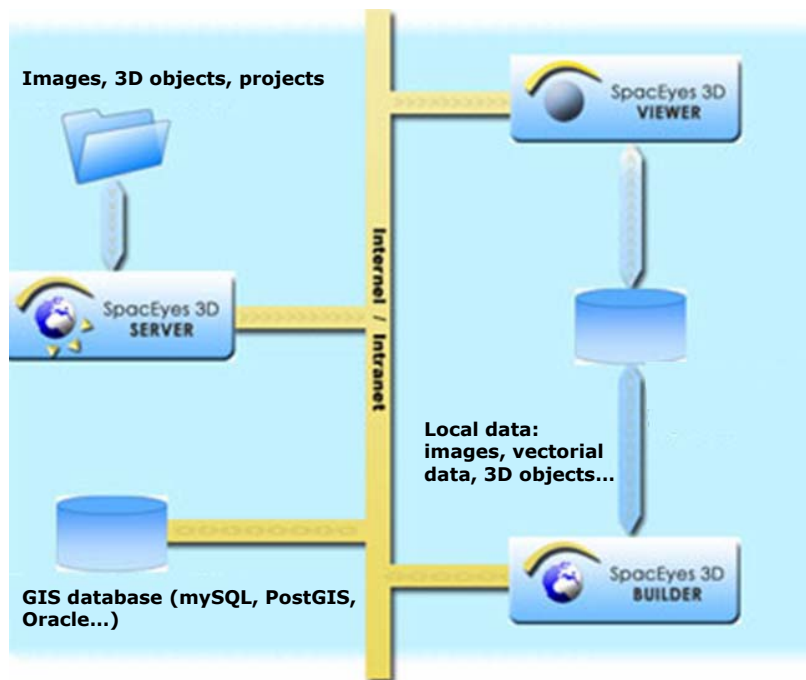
Images, 3D objects, projects

SpacEyes 3D
VIEWER

SpacEyes 3D
SERVER

Internet / Intranet

Local data: images, vectorial data, 3D objects...

GIS database (mySQL, PostGIS, Oracle...)

SpacEyes 3D
BUILDER